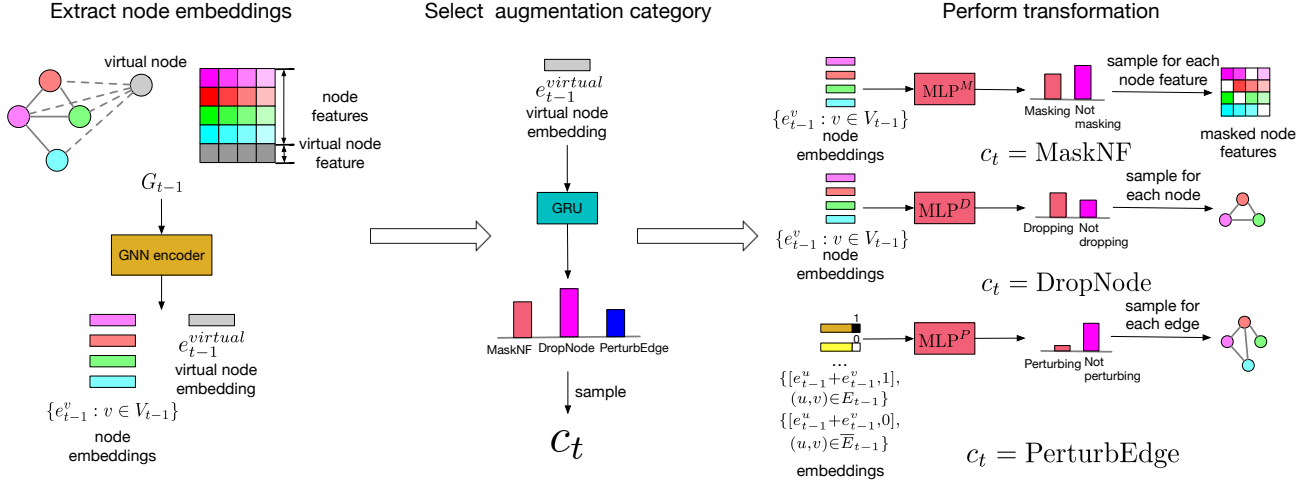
Extract node embeddings

virtual node

node features

virtual node feature

$G_{t-1}$

GNN encoder

$e_{t-1}^{virtual}$
virtual node embedding

$\{e_{t-1}^{v} : v \in V_{t-1}\}$
node embeddings

Select augmentation category

$e_{t-1}^{virtual}$
virtual node embedding

GRU

MaskNF DropNode PerturbEdge

sample

$c_t$

Perform transformation

$\{e_{t-1}^{v} : v \in V_{t-1}\}$
node embeddings

$\mathrm{MLP}^{M}$

Masking Not masking

sample for each node feature

masked node features

$c_t = \mathrm{MaskNF}$

$\{e_{t-1}^{v} : v \in V_{t-1}\}$
node embeddings

$\mathrm{MLP}^{D}$

Dropping Not dropping

sample for each node

$c_t = \mathrm{DropNode}$

1
0
...

$\{[e_{t-1}^{u}+e_{t-1}^{v},1], (u,v)\in E_{t-1}\}$
$\{[e_{t-1}^{u}+e_{t-1}^{v},0], (u,v)\in \overline{E}_{t-1}\}$
embeddings

$\mathrm{MLP}^{P}$

Perturbing Not perturbing

sample for each edge

$c_t = \mathrm{PerturbEdge}$